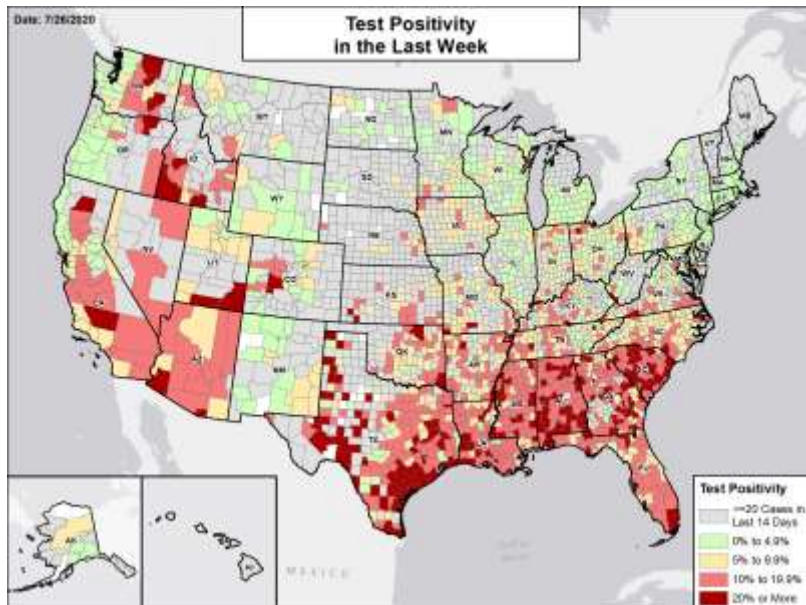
Date: 7/26/2020

Test Positivity
in the Last Week

WA
OR
CA
NV
ID
MT
WY
UT
AZ
CO
NM
ND
SD
NE
KS
OK
TX
MN
IA
MO
AR
LA
WI
IL
MI
IN
OH
KY
TN
MS
AL
GA
FL
SC
NC
VA
WV
PA
NY
ME
AK
HI

MEXICO

Test Positivity
<=20 Cases in Last 14 Days
0% to 4.9%
5% to 9.9%
10% to 19.9%
20% or More